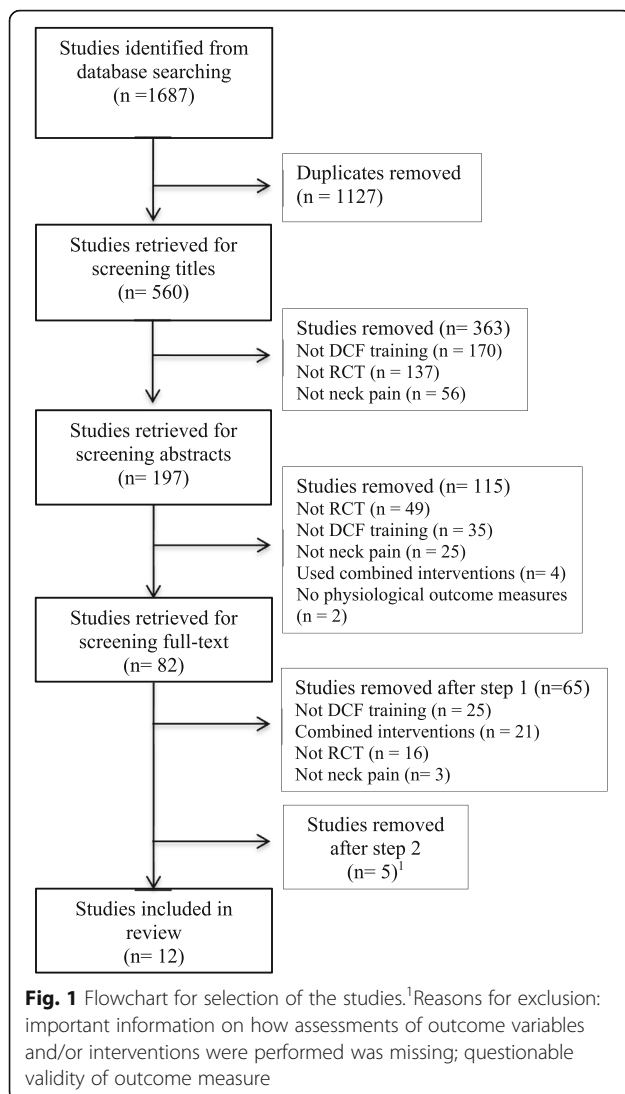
Studies identified from database searching
(n =1687)

Duplicates removed
(n = 1127)

Studies retrieved for screening titles
(n= 560)

Studies removed (n= 363)
Not DCF training (n = 170)
Not RCT (n = 137)
Not neck pain (n = 56)

Studies retrieved for screening abstracts
(n= 197)

Studies removed (n= 115)
Not RCT (n = 49)
Not DCF training (n = 35)
Not neck pain (n = 25)
Used combined interventions (n= 4)
No physiological outcome measures
(n = 2)

Studies retrieved for screening full-text
(n= 82)

Studies removed after step 1 (n=65)
Not DCF training (n = 25)
Combined interventions (n = 21)
Not RCT (n = 16)
Not neck pain (n= 3)

Studies removed after step 2
(n= 5)$^1$

Studies included in review
(n= 12)

**Fig. 1** Flowchart for selection of the studies.$^1$Reasons for exclusion: important information on how assessments of outcome variables and/or interventions were performed was missing; questionable validity of outcome measure